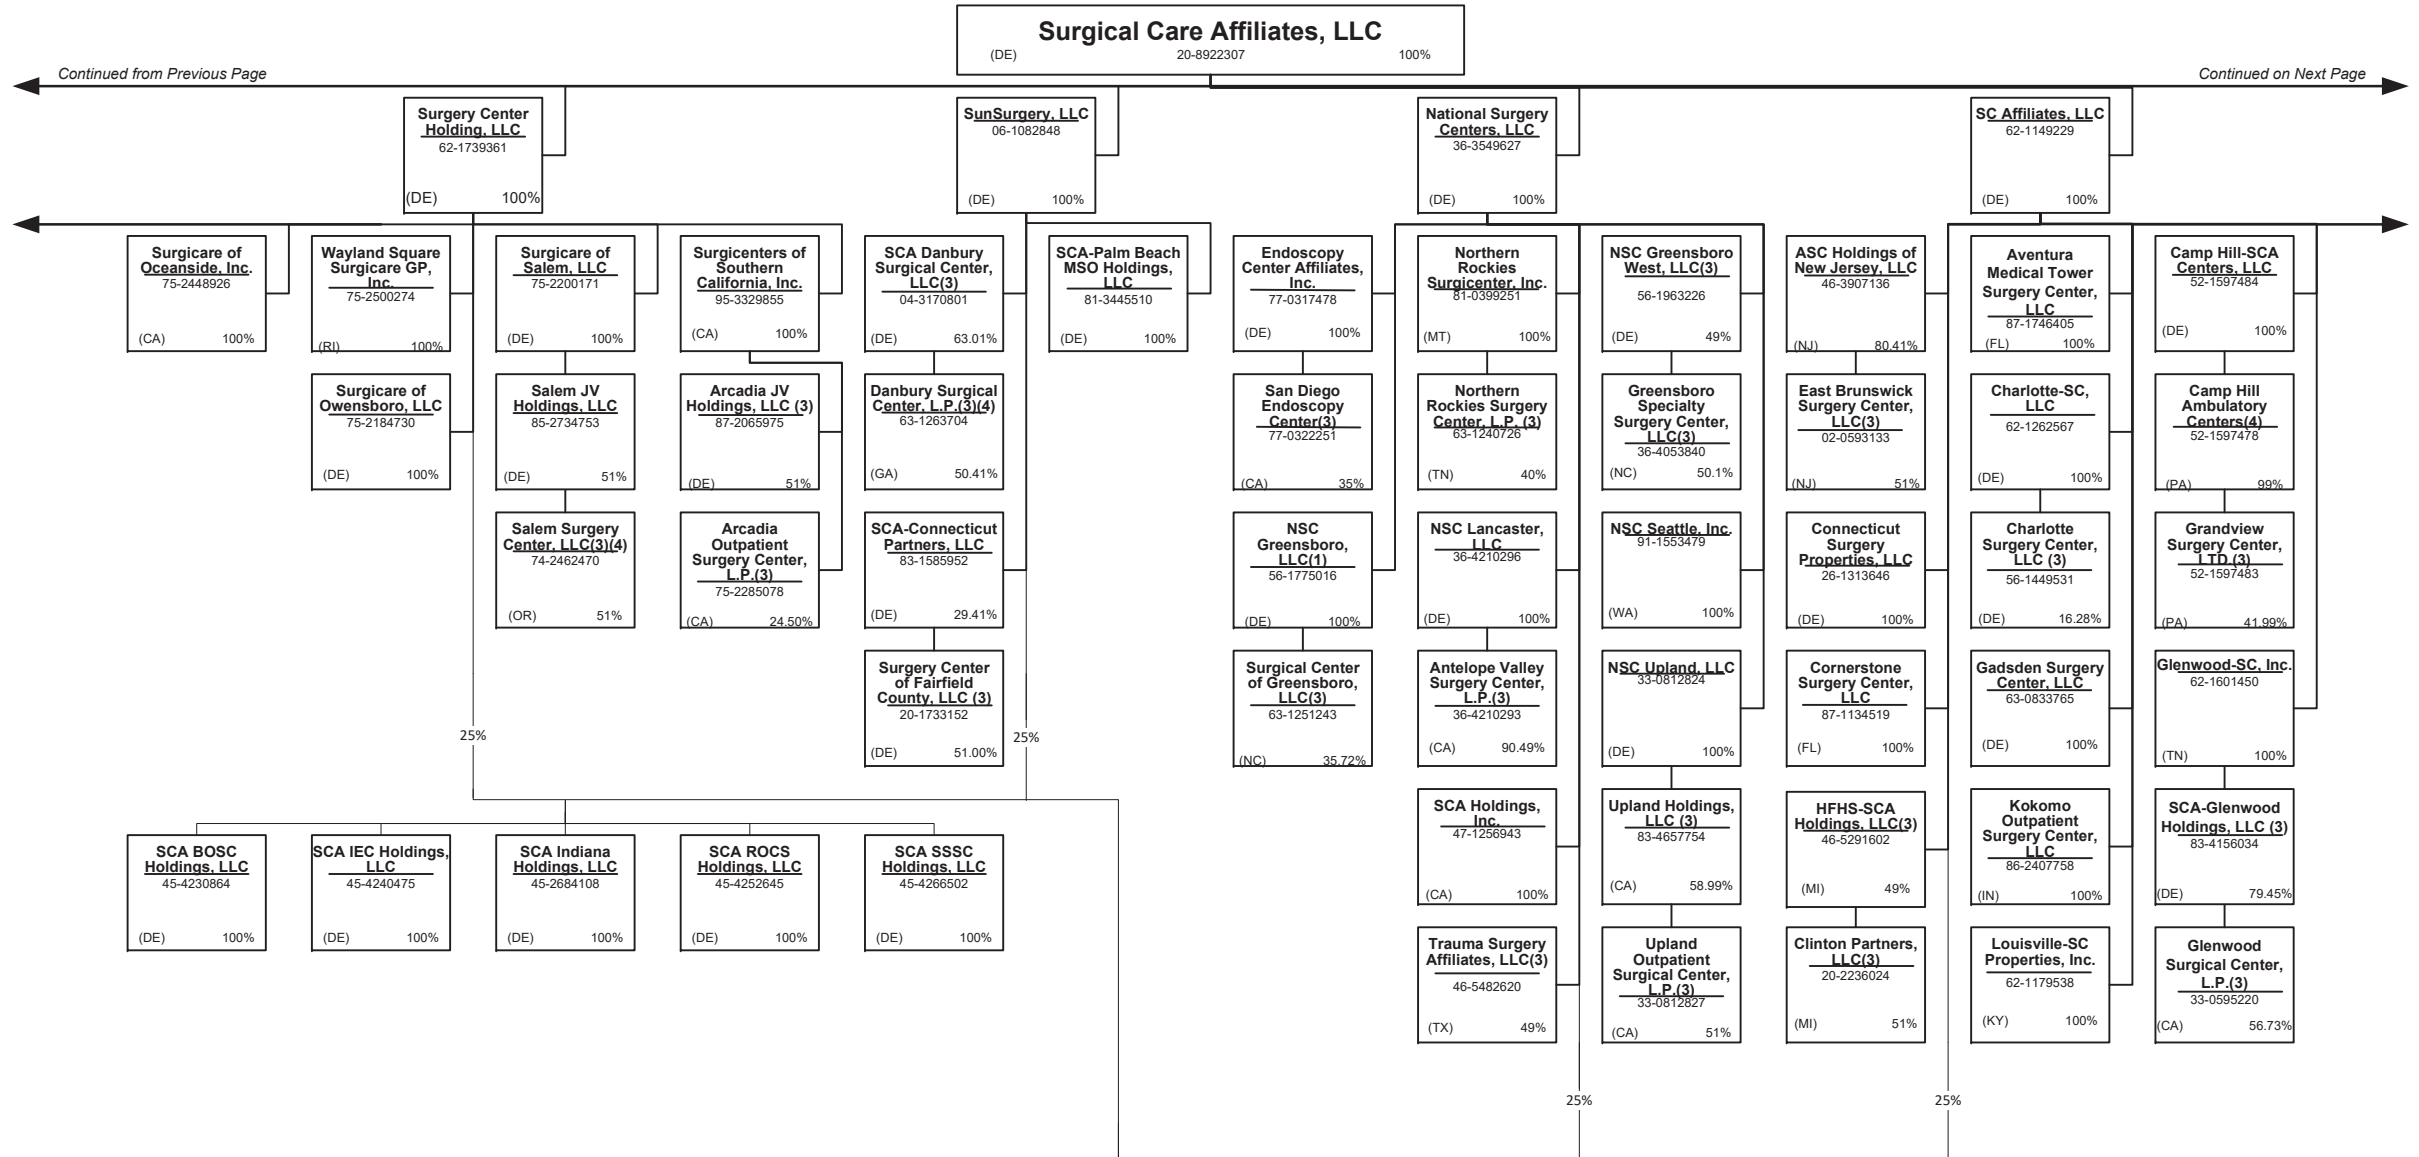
Surgical Care Affiliates, LLC
(DE) 20-8922307 100%

Continued from Previous Page

Continued on Next Page

Surgery Center Holding, LLC
62-1739361
(DE) 100%

SunSurgery, LLC
06-1082848
(DE) 100%

National Surgery Centers, LLC
36-3549627
(DE) 100%

SC Affiliates, LLC
62-1149229
(DE) 100%

Surgicare of Oceanside, Inc.
75-2448926
(CA) 100%

Wayland Square Surgicare GP, Inc.
75-2500274
(RI) 100%

Surgicare of Owensboro, LLC
75-2184730
(DE) 100%

Surgicare of Salem, LLC
75-2200171
(DE) 100%

Salem JV Holdings, LLC
85-2734753
(DE) 51%

Salem Surgery Center, LLC(3)(4)
74-2462470
(OR) 51%

Surgicenters of Southern California, Inc.
95-3329855
(CA) 100%

Arcadia JV Holdings, LLC (3)
87-2065975
(DE) 51%

Arcadia Outpatient Surgery Center, L.P.(3)
75-2285078
(CA) 24.50%

SCA Danbury Surgical Center, LLC(3)
04-3170801
(DE) 63.01%

Danbury Surgical Center, L.P.(3)(4)
63-1263704
(GA) 50.41%

SCA-Connecticut Partners, LLC
83-1585952
(DE) 29.41%

Surgery Center of Fairfield County, LLC (3)
20-1733152
(DE) 51.00%

SCA-Palm Beach MSO Holdings, LLC
81-3445510
(DE) 100%

Endoscopy Center Affiliates, Inc.
77-0317478
(DE) 100%

San Diego Endoscopy Center(3)
77-0322251
(CA) 35%

NSC Greensboro, LLC(1)
56-1775016
(DE) 100%

Surgical Center of Greensboro, LLC(3)
63-1251243
(NC) 35.72%

Northern Rockies Surgicenter, Inc.
81-0399251
(MT) 100%

Northern Rockies Surgery Center, L.P. (3)
63-1240726
(TN) 40%

NSC Lancaster, LLC
36-4210296
(DE) 100%

Antelope Valley Surgery Center, L.P.(3)
36-4210293
(CA) 90.49%

SCA Holdings, Inc.
47-1256943
(CA) 100%

Trauma Surgery Affiliates, LLC(3)
46-5482620
(TX) 49%

NSC Greensboro West, LLC(3)
56-1963226
(DE) 49%

Greensboro Specialty Surgery Center, LLC(3)
36-4053840
(NC) 50.1%

NSC Seattle, Inc.
91-1553479
(WA) 100%

NSC Upland, LLC
33-0812824
(DE) 100%

Upland Holdings, LLC (3)
83-4657754
(CA) 58.99%

Upland Outpatient Surgical Center, L.P.(3)
33-0812827
(CA) 51%

ASC Holdings of New Jersey, LLC
46-3907136
(NJ) 80.41%

East Brunswick Surgery Center, LLC(3)
02-0593133
(NJ) 51%

Connecticut Surgery Properties, LLC
26-1313646
(DE) 100%

Cornerstone Surgery Center, LLC
87-1134519
(FL) 100%

HFHS-SCA Holdings, LLC(3)
46-5291602
(MI) 49%

Clinton Partners, LLC(3)
20-2236024
(MI) 51%

Aventura Medical Tower Surgery Center, LLC
87-1746405
(FL) 100%

Charlotte-SC, LLC
62-1262567
(DE) 100%

Charlotte Surgery Center, LLC (3)
56-1449531
(DE) 16.28%

Gadsden Surgery Center, LLC
63-0833765
(DE) 100%

Kokomo Outpatient Surgery Center, LLC
86-2407758
(IN) 100%

Louisville-SC Properties, Inc.
62-1179538
(KY) 100%

Camp Hill-SCA Centers, LLC
52-1597484
(DE) 100%

Camp Hill Ambulatory Centers(4)
52-1597478
(PA) 99%

Grandview Surgery Center, LTD (3)
52-1597483
(PA) 41.99%

Glenwood-SC, Inc.
62-1601450
(TN) 100%

SCA-Glenwood Holdings, LLC (3)
83-4156034
(DE) 79.45%

Glenwood Surgical Center, L.P.(3)
33-0595220
(CA) 56.73%

25%

25%

SCA BOSC Holdings, LLC
45-4230864
(DE) 100%

SCA IEC Holdings, LLC
45-4240475
(DE) 100%

SCA Indiana Holdings, LLC
45-2684108
(DE) 100%

SCA ROCS Holdings, LLC
45-4252645
(DE) 100%

SCA SSSC Holdings, LLC
45-4266502
(DE) 100%

25%

25%